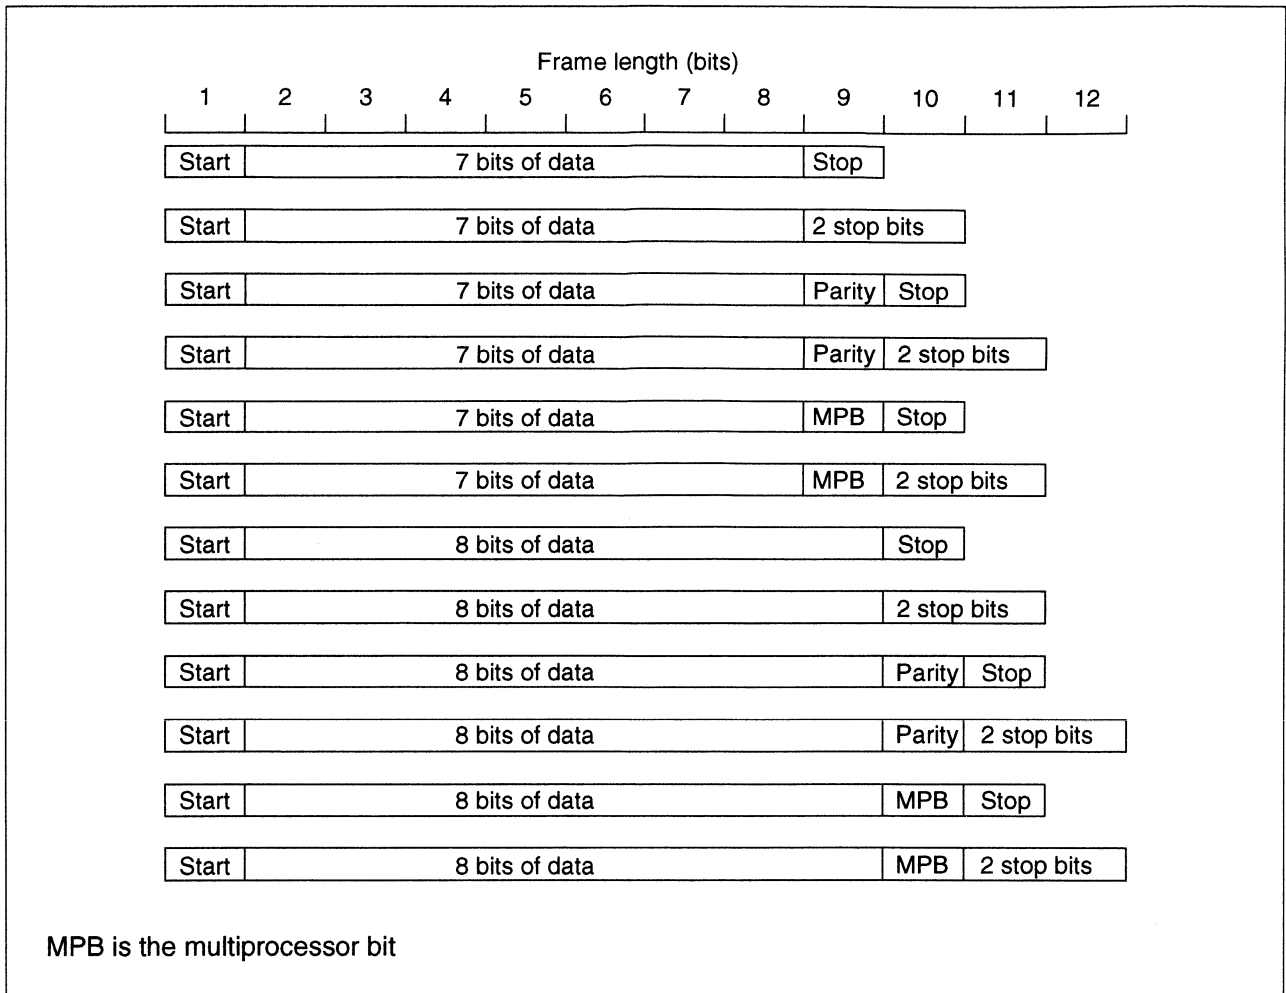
Frame length (bits)

1 2 3 4 5 6 7 8 9 10 11 12

Start | 7 bits of data | Stop

Start | 7 bits of data | 2 stop bits

Start | 7 bits of data | Parity | Stop

Start | 7 bits of data | Parity | 2 stop bits

Start | 7 bits of data | MPB | Stop

Start | 7 bits of data | MPB | 2 stop bits

Start | 8 bits of data | Stop

Start | 8 bits of data | 2 stop bits

Start | 8 bits of data | Parity | Stop

Start | 8 bits of data | Parity | 2 stop bits

Start | 8 bits of data | MPB | Stop

Start | 8 bits of data | MPB | 2 stop bits

MPB is the multiprocessor bit